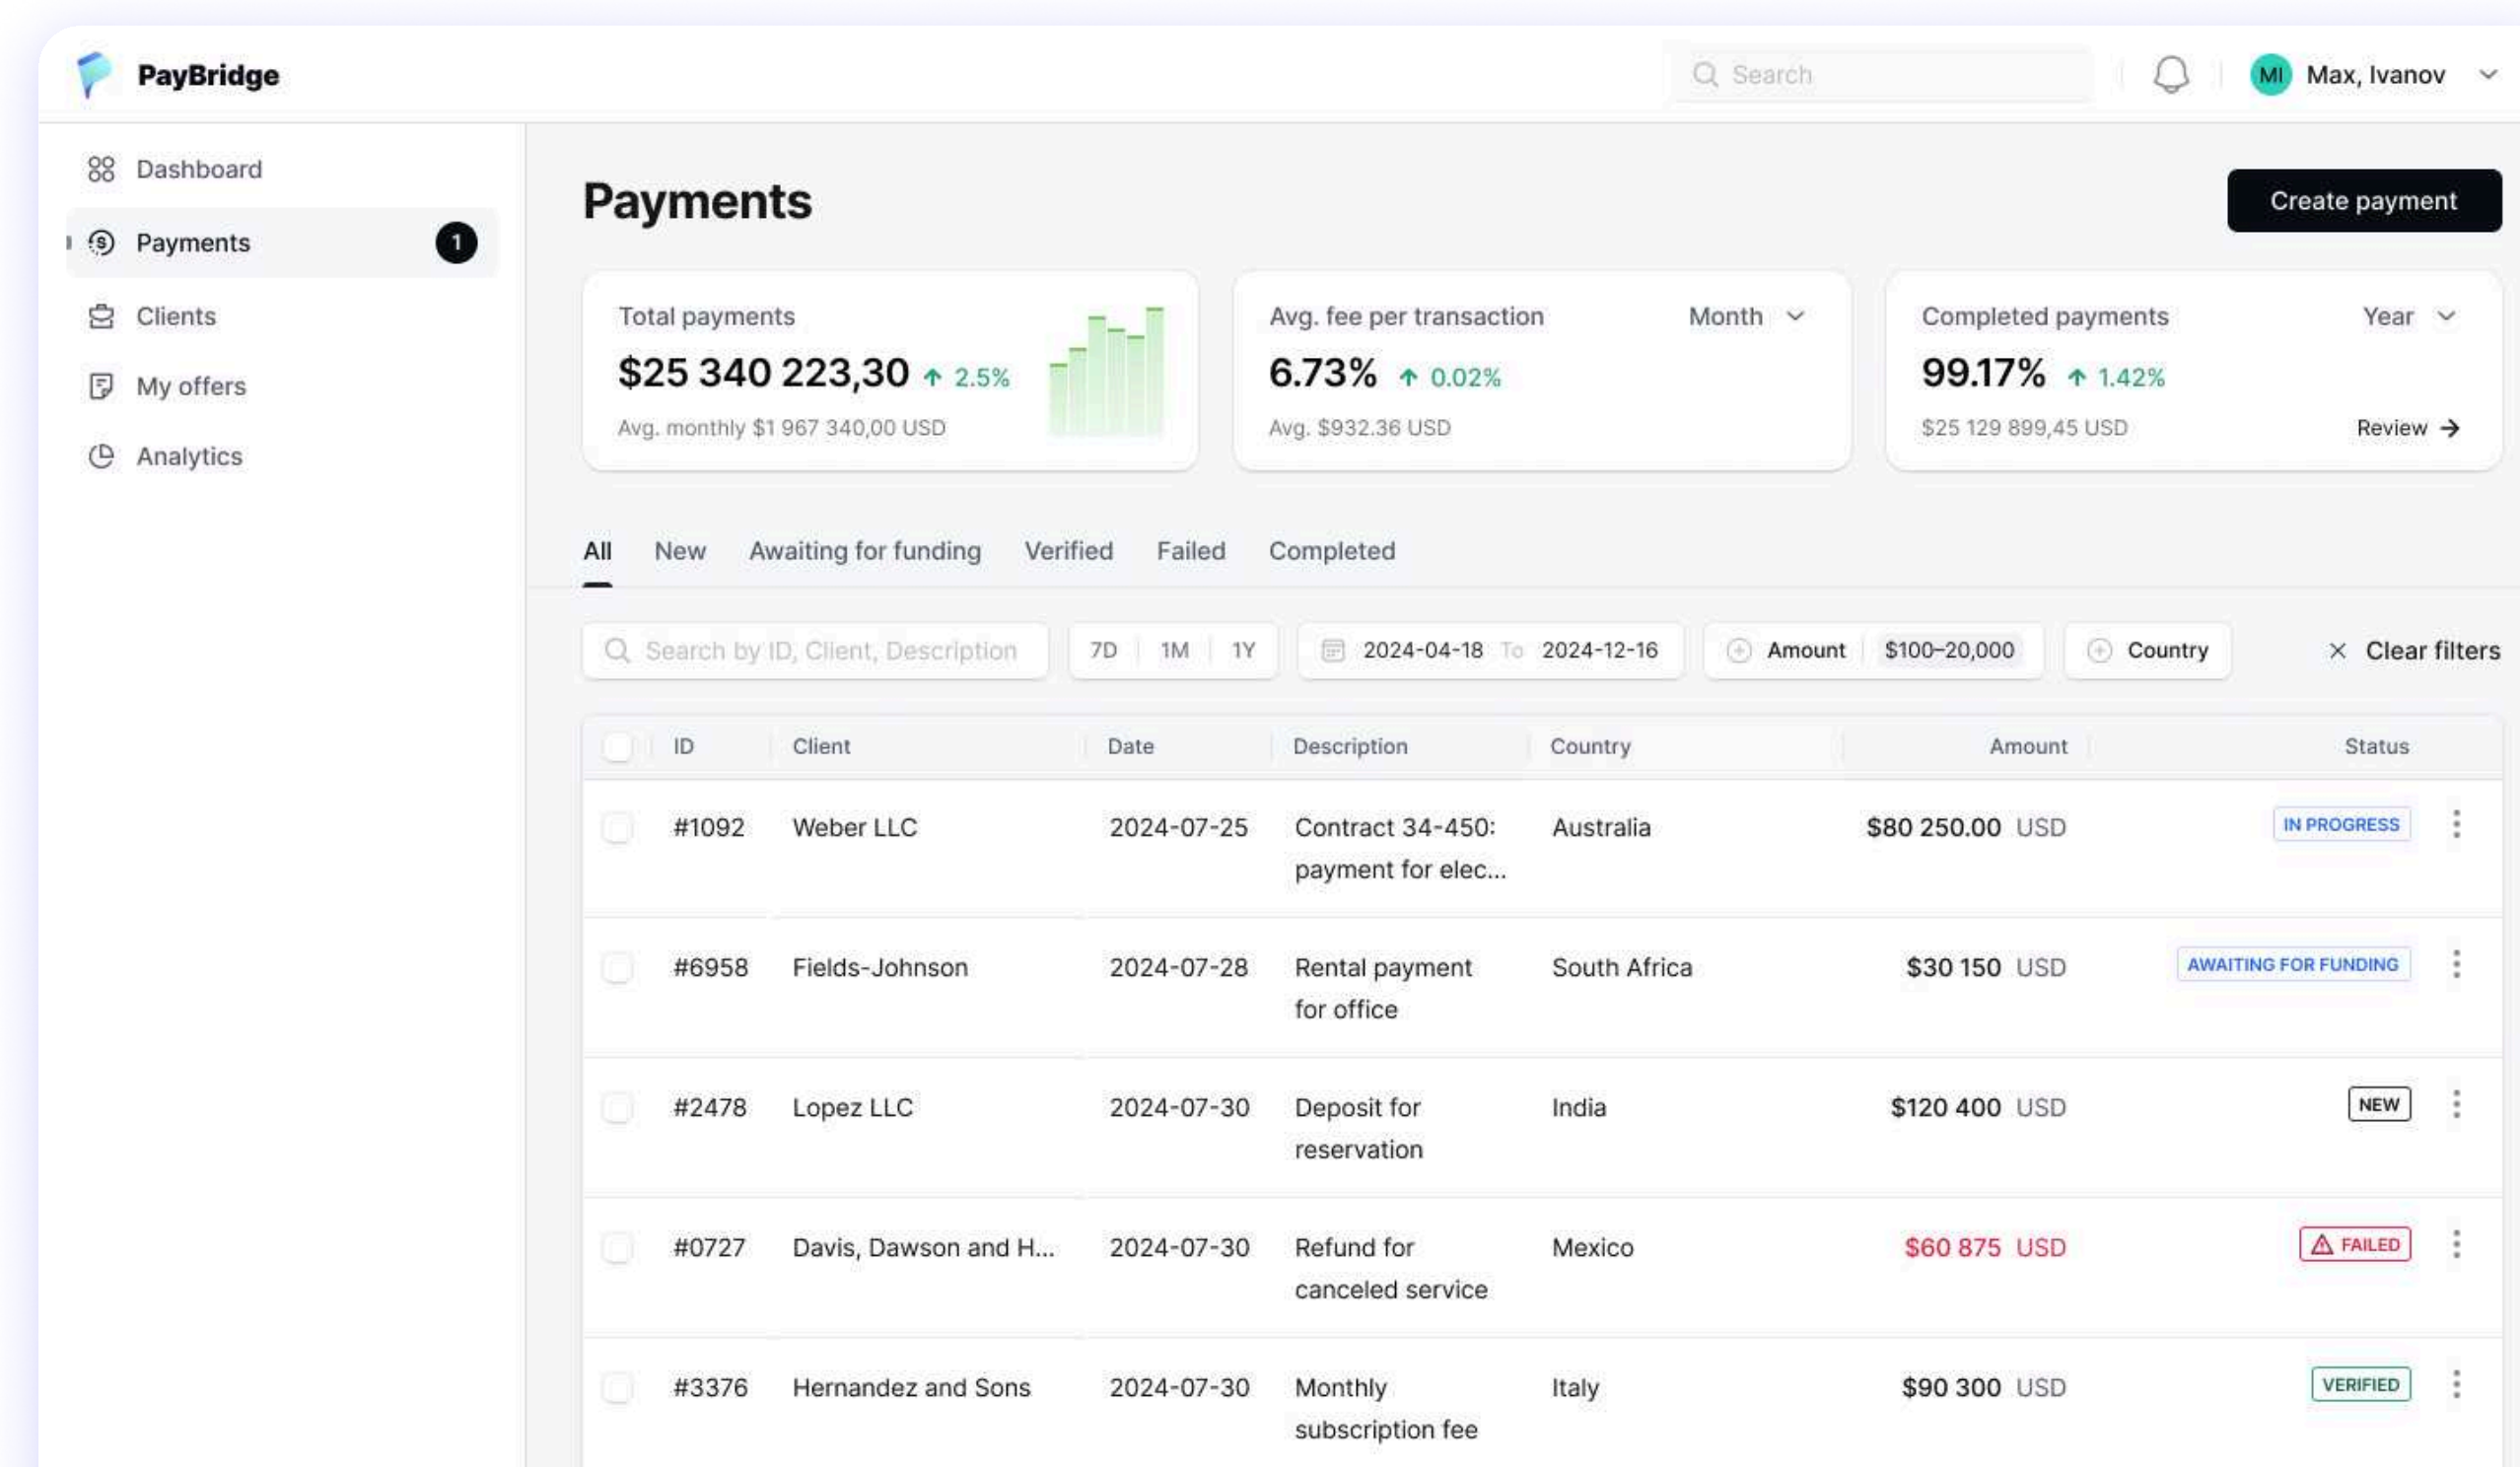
PayBridge

Search

MI Max, Ivanov

Dashboard
Payments 1
Clients
My offers
Analytics

Payments

Create payment

Total payments
$25 340 223,30 2.5%
Avg. monthly $1 967 340,00 USD

Avg. fee per transaction Month
6.73% 0.02%
Avg. $932.36 USD

Completed payments Year
99.17% 1.42%
$25 129 899,45 USD
Review

All New Awaiting for funding Verified Failed Completed

Search by ID, Client, Description
7D 1M 1Y
2024-04-18 To 2024-12-16
Amount $100–20,000
Country
Clear filters

| ID | Client | Date | Description | Country | Amount | Status |
|---|---|---|---|---|---|---|
| #1092 | Weber LLC | 2024-07-25 | Contract 34-450: payment for elec... | Australia | $80 250.00 USD | IN PROGRESS |
| #6958 | Fields-Johnson | 2024-07-28 | Rental payment for office | South Africa | $30 150 USD | AWAITING FOR FUNDING |
| #2478 | Lopez LLC | 2024-07-30 | Deposit for reservation | India | $120 400 USD | NEW |
| #0727 | Davis, Dawson and H... | 2024-07-30 | Refund for canceled service | Mexico | $60 875 USD | FAILED |
| #3376 | Hernandez and Sons | 2024-07-30 | Monthly subscription fee | Italy | $90 300 USD | VERIFIED |